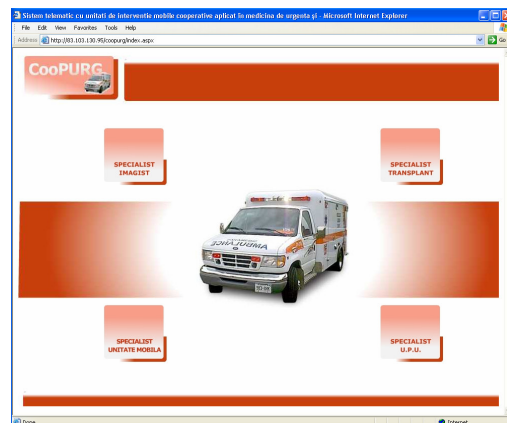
Sistem telematic cu unitati de interventie mobile cooperative aplicat in medicina de urgenta şi - Microsoft Internet Explorer

File Edit View Favorites Tools Help

Address http://80.103.130.90/coopurg/index.aspx

Go

CooPURG

SPECIALIST IMAGIST

SPECIALIST TRANSPLANT

AMBULANCE

SPECIALIST UNITATE MOBILA

SPECIALIST U.P.U.

Done

Internet